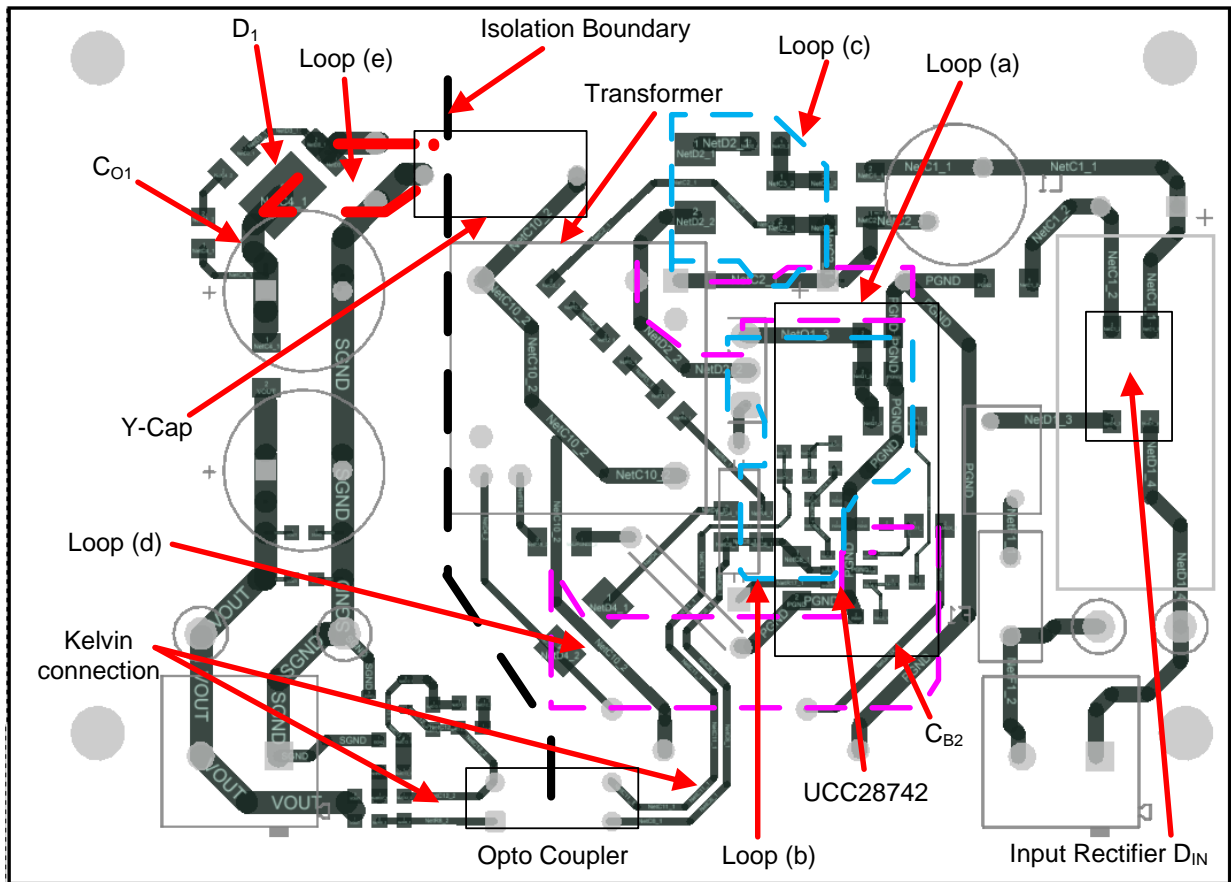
$D_1$
Loop (e)
Isolation Boundary
Loop (c)
Loop (a)
Transformer
$C_{O1}$
NetD2_1
NetC1_1
NetC1_1
NetD2_2
NetC10_1
NetC1_2
NetC2_1
PGND
NetC10_2
NetC10_2
NetC10_2
NetD2_2
NetD2_2
NetC1_3
SGND
PGND
Y-Cap
NetD1_3
NetC10_2
NetC10_2
PGND
PGND
SGND
NetD1_4
Loop (d)
NetD4_1
PGND
VOUT
Kelvin connection
SGND
SGND
VOUT
SGND
VOUT
VOUT
$C_{B2}$
UCC28742
Opto Coupler
Loop (b)
Input Rectifier $D_{IN}$